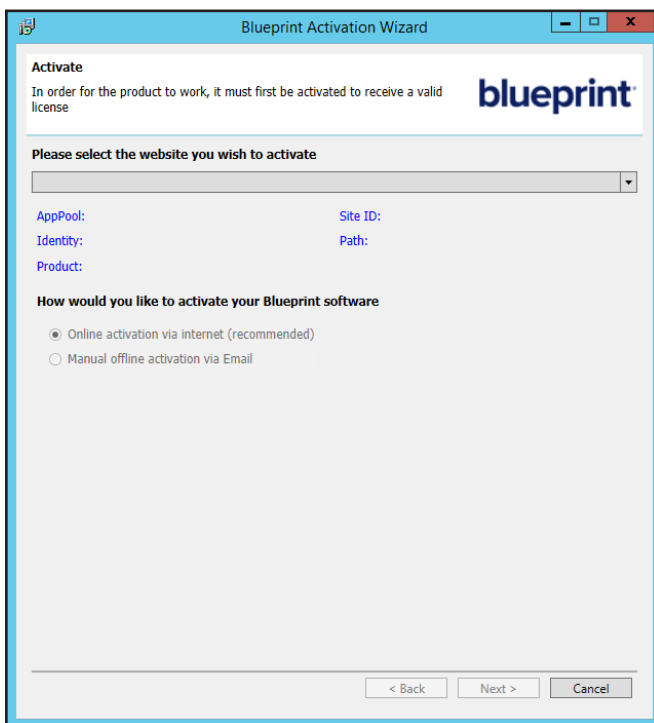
Blueprint Activation Wizard

Activate

In order for the product to work, it must first be activated to receive a valid license

blueprint

Please select the website you wish to activate

AppPool:

Identity:

Product:

Site ID:

Path:

How would you like to activate your Blueprint software

Online activation via internet (recommended)

Manual offline activation via Email

< Back

Next >

Cancel